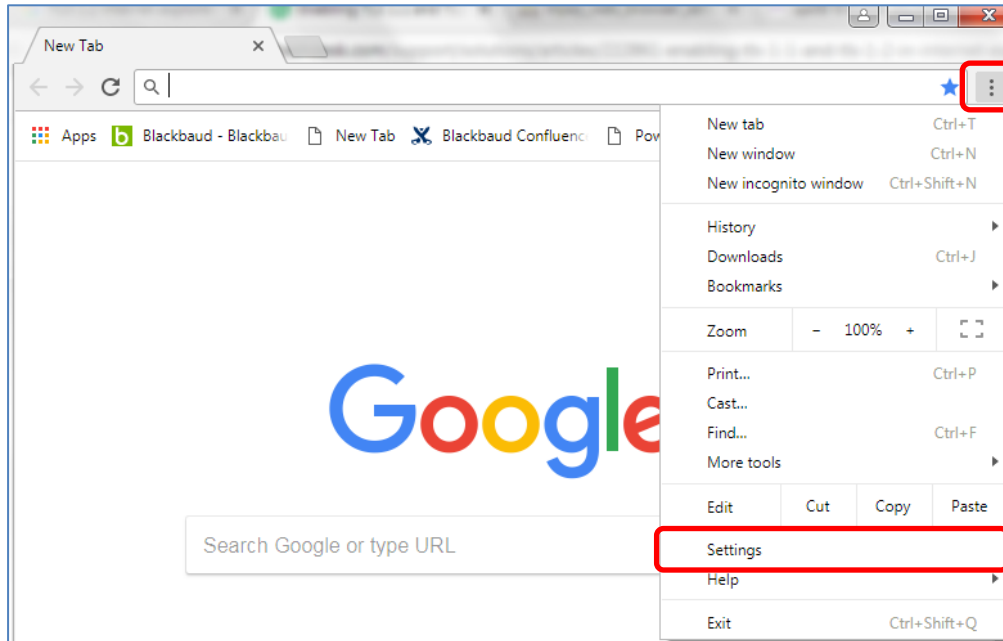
New Tab

Apps Blackbaud - Blackbau New Tab Blackbaud Confluenc Pow

Google

Search Google or type URL

New tab Ctrl+T
New window Ctrl+N
New incognito window Ctrl+Shift+N

History
Downloads Ctrl+J
Bookmarks

Zoom – 100% +

Print... Ctrl+P
Cast...
Find... Ctrl+F
More tools

Edit Cut Copy Paste

Settings
Help

Exit Ctrl+Shift+Q